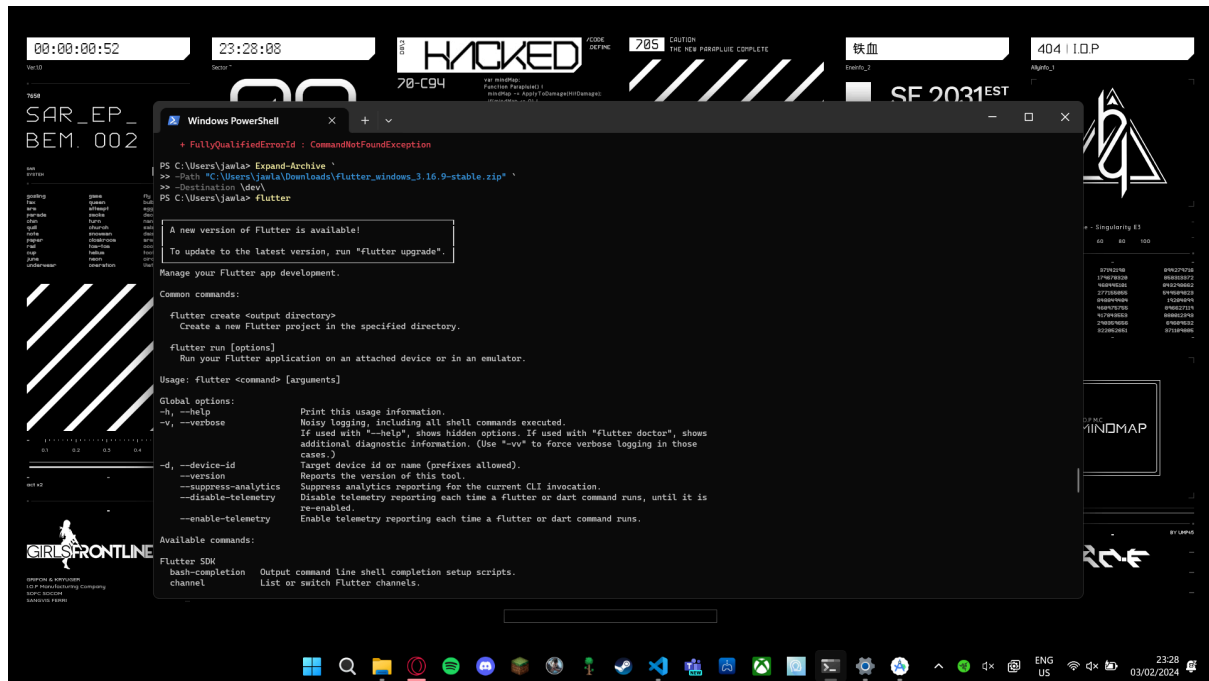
00:00:00:52
Ver.1.0

23:28:08
Sector

HACKED
/CODE DEFINE
70-C94

705 CAUTION
THE NEW PARAPLUIE COMPLETE

铁血
EnInfo_2

404 | I.O.P
AllyInfo_1

SF 2031 EST

SAR_EP_
BEM. 002

Windows PowerShell

+ FullyQualifiedErrorId : CommandNotFoundException

PS C:\Users\jawla> Expand-Archive `
>> -Path "C:\Users\jawla\Downloads\flutter_windows_3.16.9-stable.zip" `
>> -Destination \dev\
PS C:\Users\jawla> flutter

A new version of Flutter is available!

To update to the latest version, run "flutter upgrade".

Manage your Flutter app development.

Common commands:

flutter create <output directory>
Create a new Flutter project in the specified directory.

flutter run [options]
Run your Flutter application on an attached device or in an emulator.

Usage: flutter <command> [arguments]

Global options:
-h, --help Print this usage information.
-v, --verbose Noisy logging, including all shell commands executed.
If used with "--help", shows hidden options. If used with "flutter doctor", shows additional diagnostic information. (Use "-vv" to force verbose logging in those cases.)
-d, --device-id Target device id or name (prefixes allowed).
--version Reports the version of this tool.
--suppress-analytics Suppress analytics reporting for the current CLI invocation.
--disable-telemetry Disable telemetry reporting each time a flutter or dart command runs, until it is re-enabled.
--enable-telemetry Enable telemetry reporting each time a flutter or dart command runs.

Available commands:

Flutter SDK
bash-completion Output command line shell completion setup scripts.
channel List or switch Flutter channels.

GIRLS FRONTLINE
GRIFON & KRYUGER
I.O.P Manufacturing Company
SOPC SOCOM
SANGVIS FERRI

Singularity E3
MINDMAP
BY UMP45

ENG
US
23:28
03/02/2024